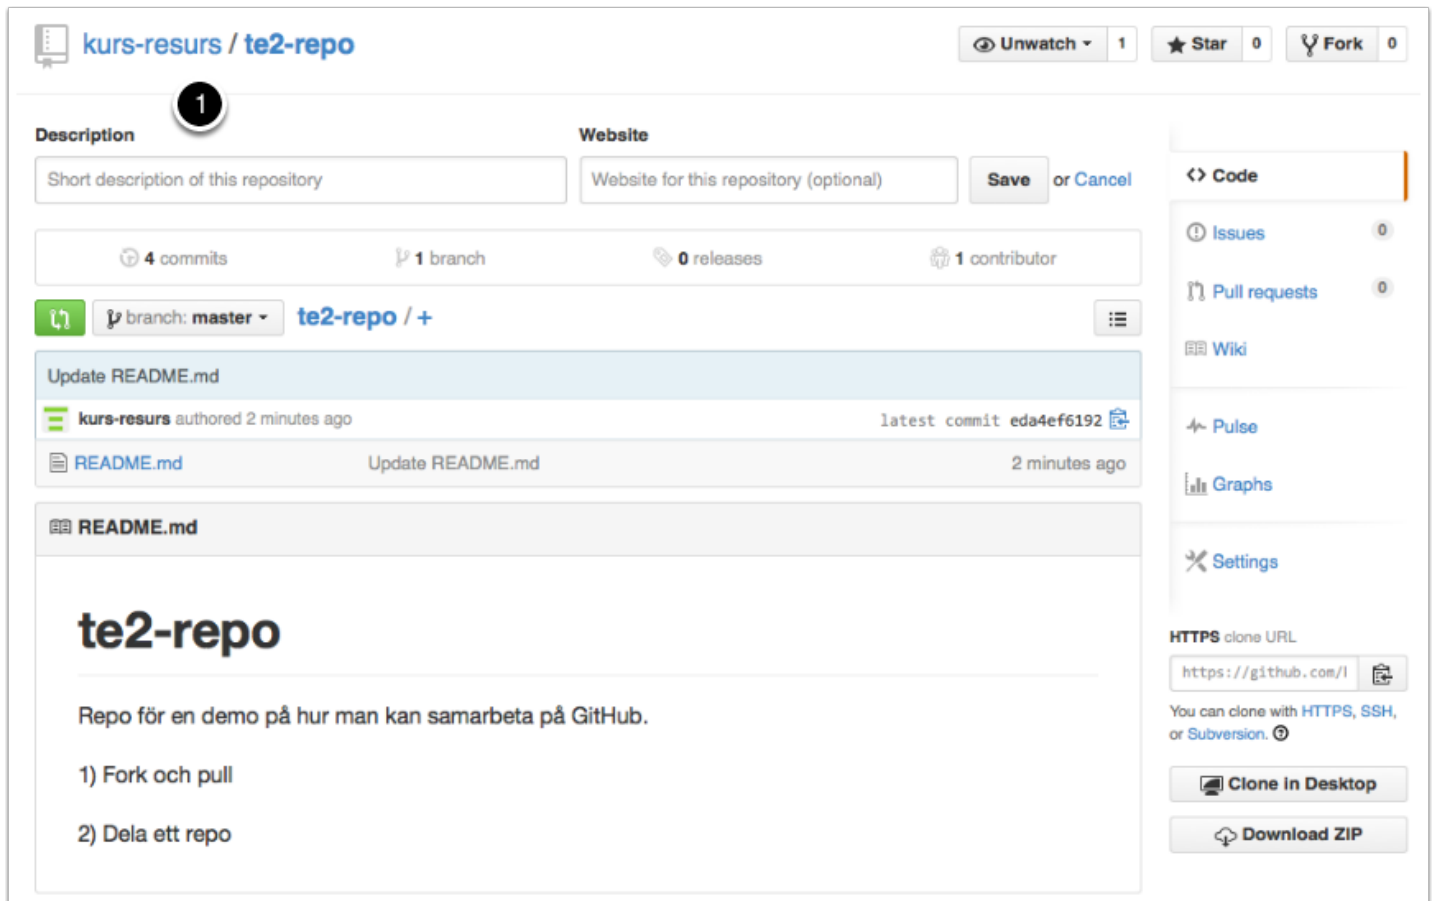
kurs-resurs / te2-repo

Unwatch 1 Star 0 Fork 0

1

Description

Short description of this repository

Website

Website for this repository (optional)

Save or Cancel

4 commits 1 branch 0 releases 1 contributor

branch: master te2-repo / +

Update README.md

kurs-resurs authored 2 minutes ago latest commit eda4ef6192

README.md Update README.md 2 minutes ago

README.md

te2-repo

Repo för en demo på hur man kan samarbeta på GitHub.

1) Fork och pull

2) Dela ett repo

Code

Issues 0

Pull requests 0

Wiki

Pulse

Graphs

Settings

HTTPS clone URL

https://github.com/l

You can clone with HTTPS, SSH, or Subversion.

Clone in Desktop

Download ZIP